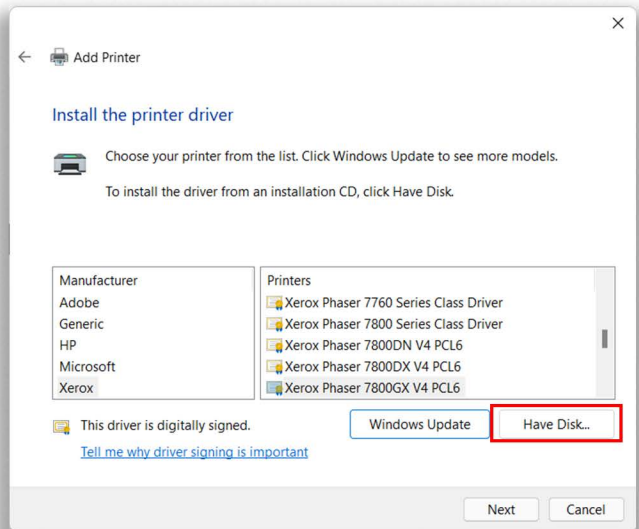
Add Printer

Install the printer driver

Choose your printer from the list. Click Windows Update to see more models.

To install the driver from an installation CD, click Have Disk.

Manufacturer
Adobe
Generic
HP
Microsoft
Xerox

Printers
Xerox Phaser 7760 Series Class Driver
Xerox Phaser 7800 Series Class Driver
Xerox Phaser 7800DN V4 PCL6
Xerox Phaser 7800DX V4 PCL6
Xerox Phaser 7800GX V4 PCL6

This driver is digitally signed.
Tell me why driver signing is important

Windows Update
Have Disk...

Next
Cancel